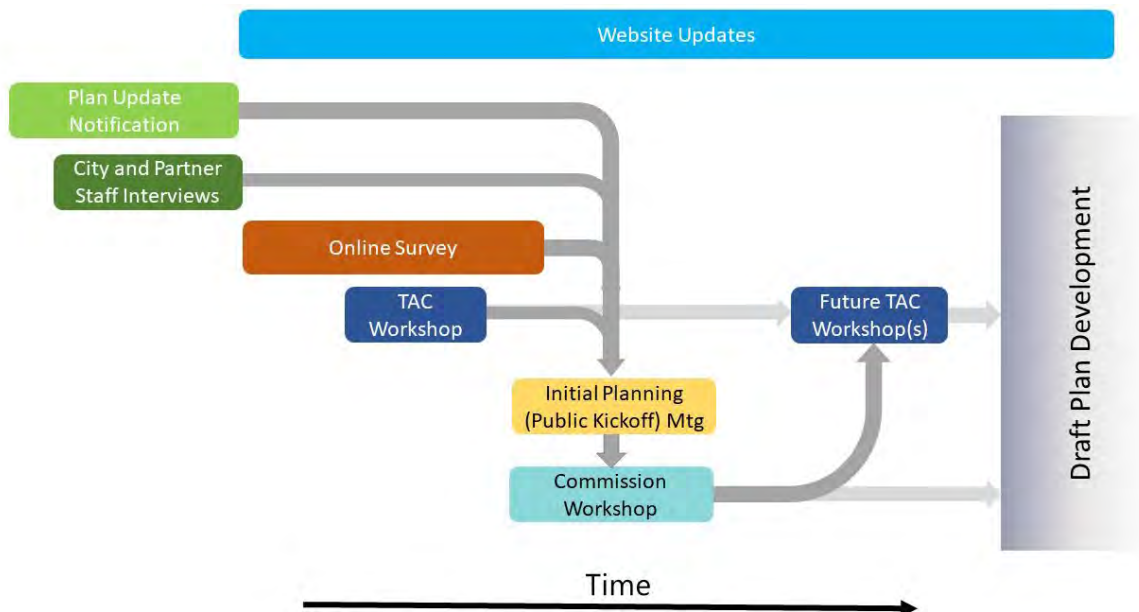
Website Updates

Plan Update Notification

City and Partner Staff Interviews

Online Survey

TAC Workshop

Future TAC Workshop(s)

Initial Planning (Public Kickoff) Mtg

Commission Workshop

Draft Plan Development

Time